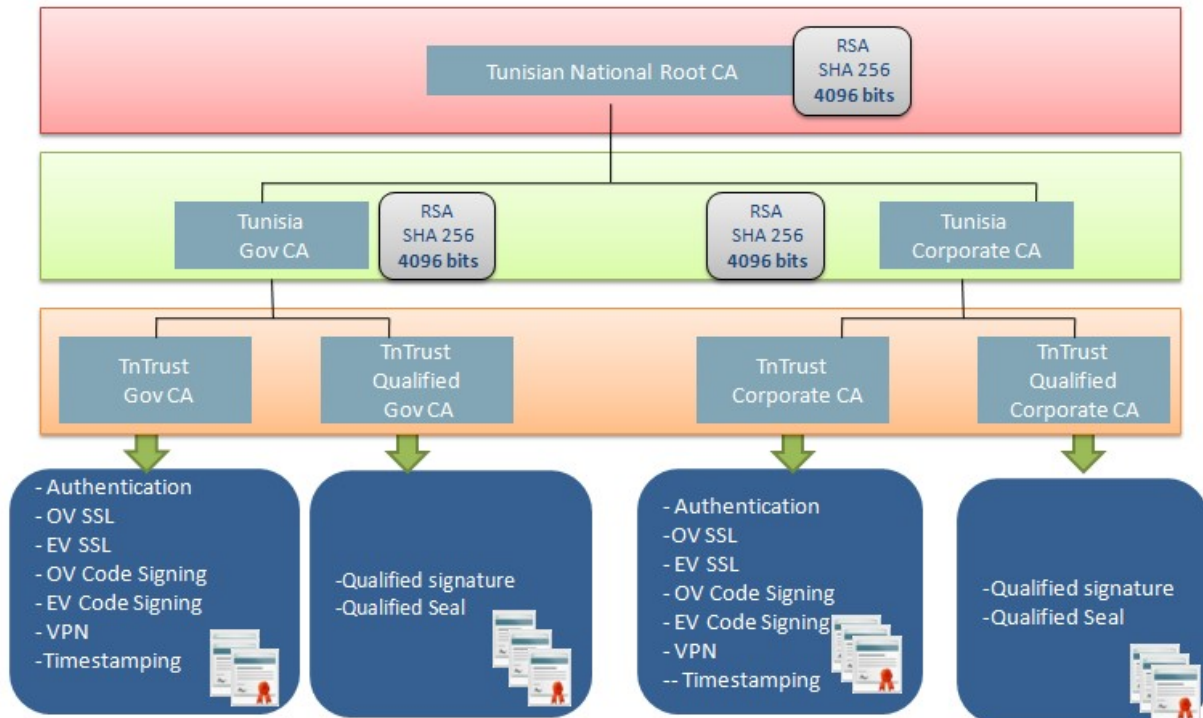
Tunisian National Root CA

RSA
SHA 256
4096 bits

Tunisia
Gov CA

RSA
SHA 256
4096 bits

RSA
SHA 256
4096 bits

Tunisia
Corporate CA

TnTrust
Gov CA

TnTrust
Qualified
Gov CA

TnTrust
Corporate CA

TnTrust
Qualified
Corporate CA

- Authentication
- OV SSL
- EV SSL
- OV Code Signing
- EV Code Signing
- VPN
-Timestamping

-Qualified signature
-Qualified Seal

- Authentication
-OV SSL
- EV SSL
- OV Code Signing
- EV Code Signing
- VPN
-- Timestamping

-Qualified signature
-Qualified Seal